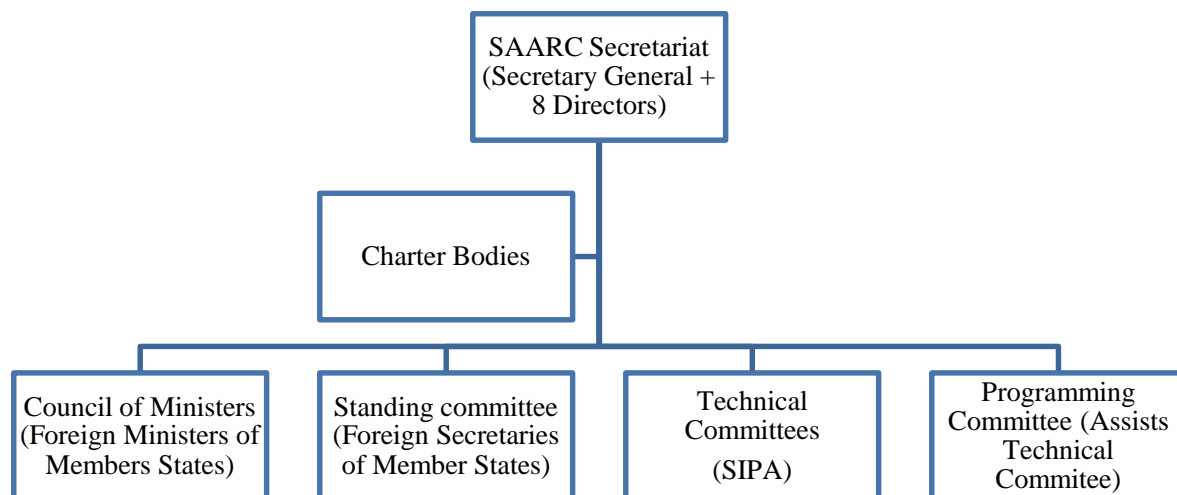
SAARC Secretariat (Secretary General + 8 Directors)

Charter Bodies

Council of Ministers (Foreign Ministers of Members States)

Standing committee (Foreign Secretaries of Member States)

Technical Committees

(SIPA)

Programming Committee (Assists Technical Commitee)